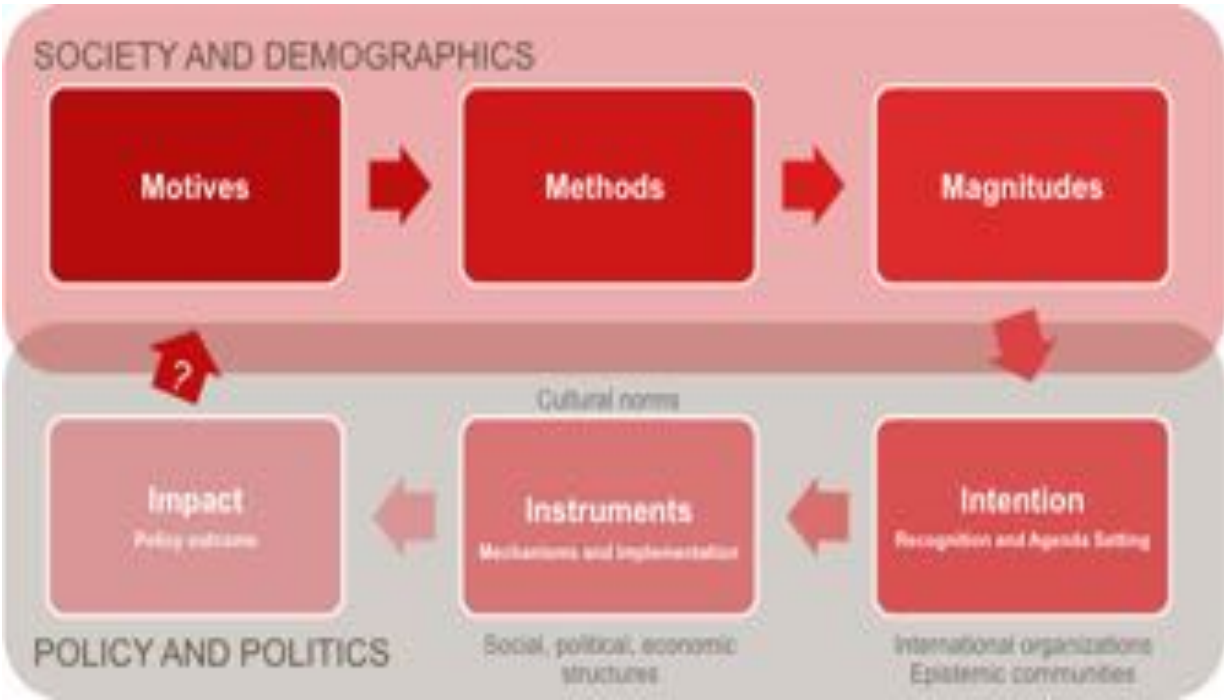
SOCIETY AND DEMOGRAPHICS

Motives

Methods

Magnitudes

?

Cultural norms

Impact
Policy outcome

Instruments
Mechanisms and Implementation

Intention
Recognition and Agenda Setting

POLICY AND POLITICS

Social, political, economic structures

International organizations
Epistemic communities